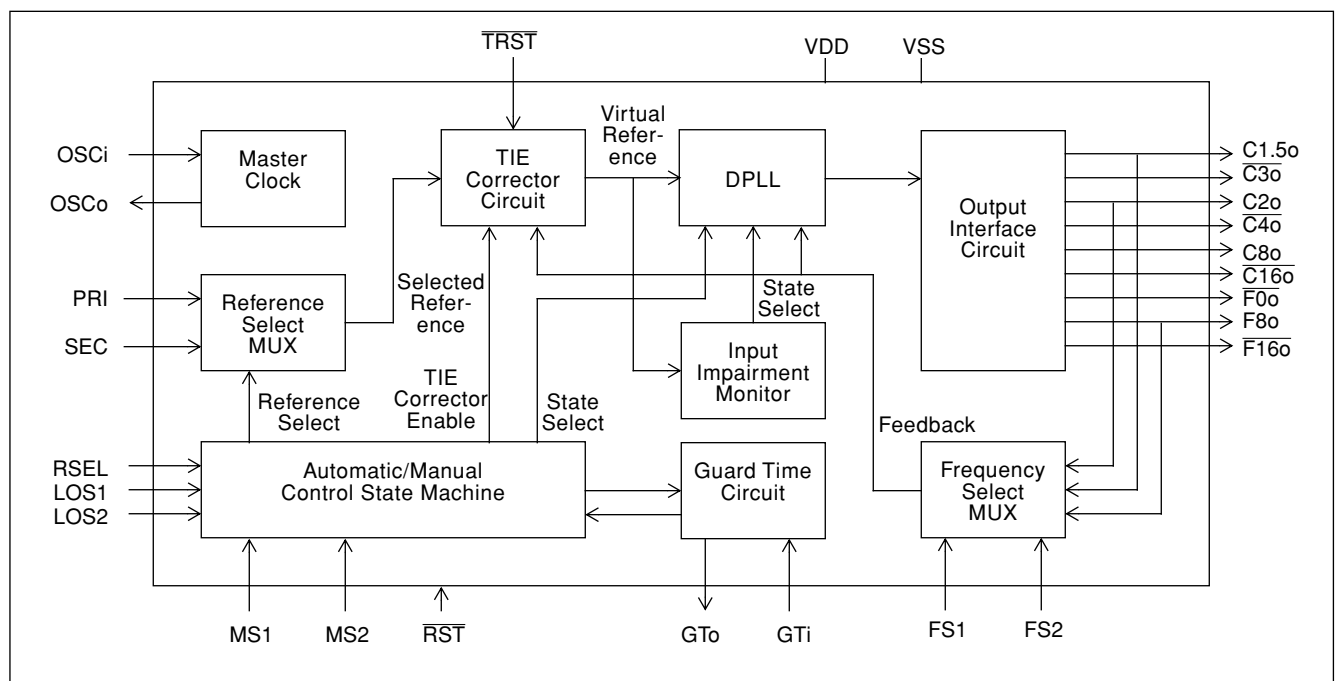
$\overline{TRST}$

VDD

VSS

OSCi

OSCo

Master Clock

TIE Corrector Circuit

Virtual Reference

DPLL

Output Interface Circuit

C1.5o

$\overline{C3o}$

C2o

$\overline{C4o}$

C8o

$\overline{C16o}$

$\overline{F0o}$

F8o

$\overline{F16o}$

PRI

SEC

Reference Select MUX

Selected Reference

State Select

Input Impairment Monitor

Reference Select

TIE Corrector Enable

State Select

Feedback

RSEL

LOS1

LOS2

Automatic/Manual Control State Machine

Guard Time Circuit

Frequency Select MUX

MS1

MS2

$\overline{RST}$

GTo

GTi

FS1

FS2